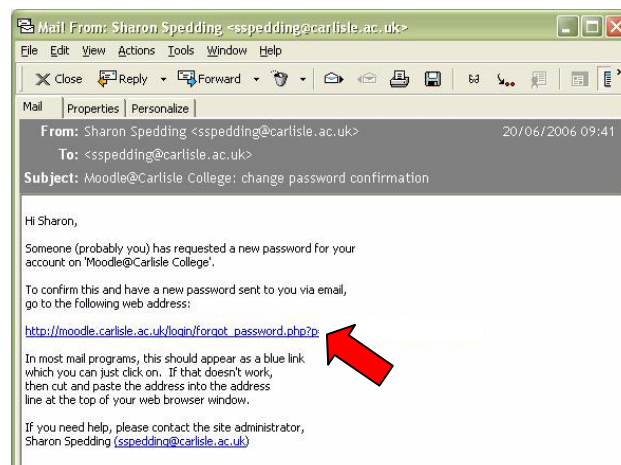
Mail From: Sharon Spedding <sspedding@carlisle.ac.uk>

File Edit View Actions Tools Window Help

Close Reply Forward

Mail Properties Personalize

From: Sharon Spedding <sspedding@carlisle.ac.uk> 20/06/2006 09:41

To: <sspedding@carlisle.ac.uk>

Subject: Moodle@Carlisle College: change password confirmation

Hi Sharon,

Someone (probably you) has requested a new password for your account on 'Moodle@Carlisle College'.

To confirm this and have a new password sent to you via email, go to the following web address:

http://moodle.carlisle.ac.uk/login/forgot_password.php?p

In most mail programs, this should appear as a blue link which you can just click on. If that doesn't work, then cut and paste the address into the address line at the top of your web browser window.

If you need help, please contact the site administrator, Sharon Spedding (sspedding@carlisle.ac.uk)